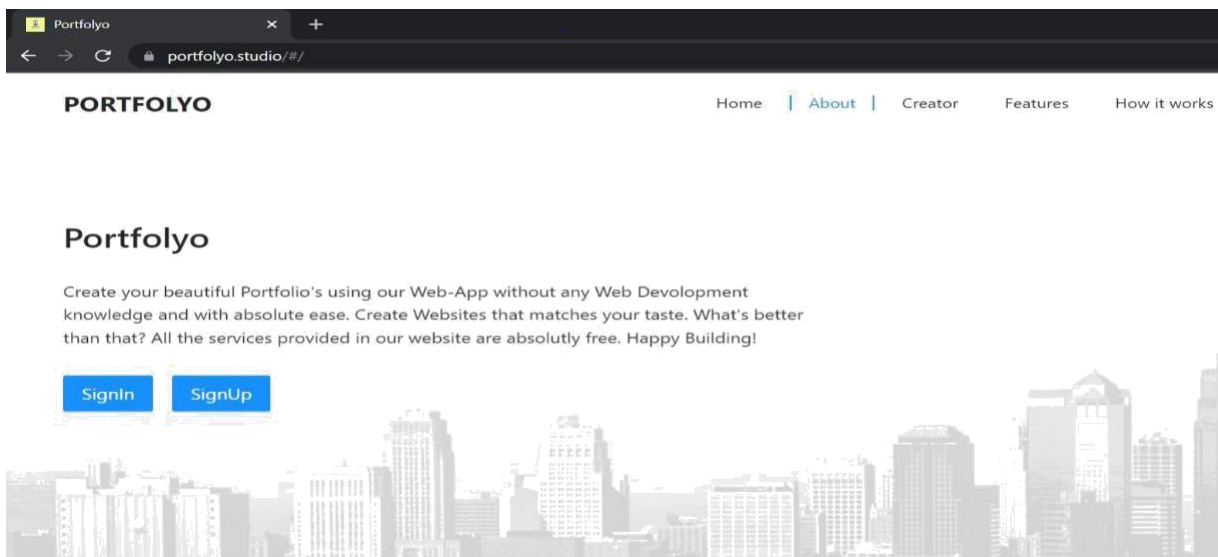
Portfolyo ×  +

portfolyo.studio/#/

PORTFOLYO

Home | About | Creator Features How it works

Portfolyo

Create your beautiful Portfolio's using our Web-App without any Web Devolopment knowledge and with absolute ease. Create Websites that matches your taste. What's better than that? All the services provided in our website are absolutly free. Happy Building!

SignIn SignUp